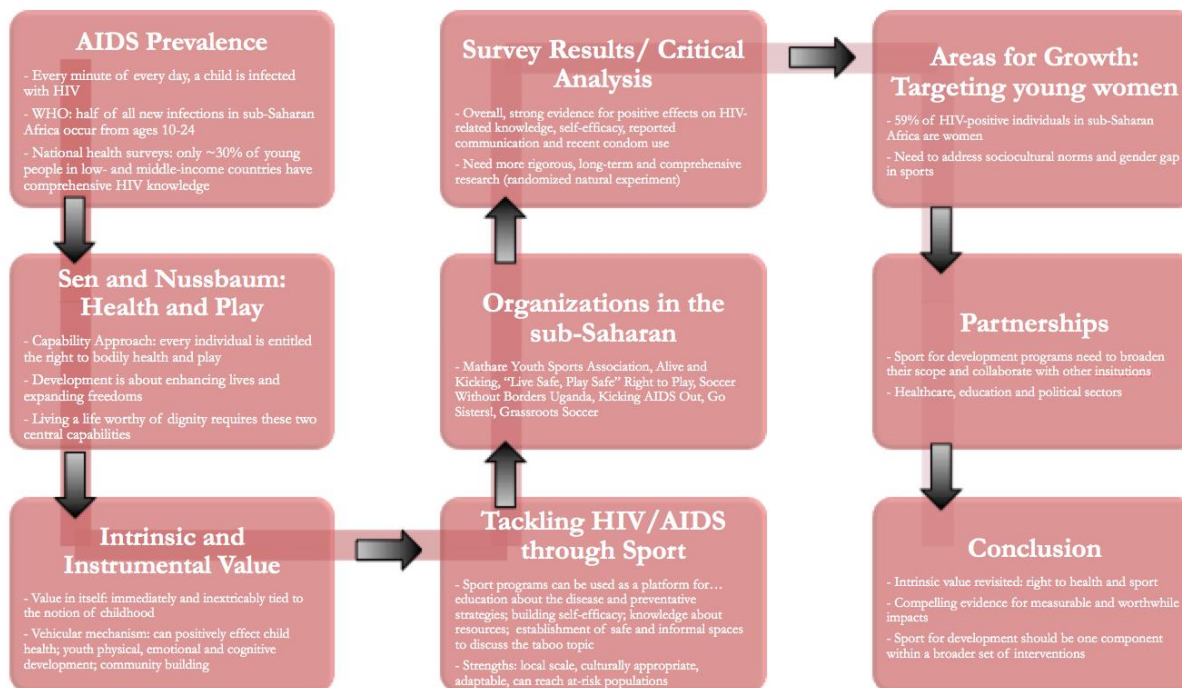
AIDS Prevalence

- Every minute of every day, a child is infected with HIV
- WHO: half of all new infections in sub-Saharan Africa occur from ages 10-24
- National health surveys: only ~30% of young people in low- and middle-income countries have comprehensive HIV knowledge

Sen and Nussbaum: Health and Play

- Capability Approach: every individual is entitled the right to bodily health and play
- Development is about enhancing lives and expanding freedoms
- Living a life worthy of dignity requires these two central capabilities

Intrinsic and Instrumental Value

- Value in itself: immediately and inextricably tied to the notion of childhood
- Vehicular mechanism: can positively effect child health; youth physical, emotional and cognitive development; community building

Tackling HIV/AIDS through Sport

- Sport programs can be used as a platform for… education about the disease and preventative strategies; building self-efficacy; knowledge about resources; establishment of safe and informal spaces to discuss the taboo topic
- Strengths: local scale, culturally appropriate, adaptable, can reach at-risk populations

Organizations in the sub-Saharan

- Mathare Youth Sports Association, Alive and Kicking, "Live Safe, Play Safe" Right to Play, Soccer Without Borders Uganda, Kicking AIDS Out, Go Sisters!, Grassroots Soccer

Survey Results/ Critical Analysis

- Overall, strong evidence for positive effects on HIV-related knowledge, self-efficacy, reported communication and recent condom use
- Need more rigorous, long-term and comprehensive research (randomized natural experiment)

Areas for Growth: Targeting young women

- 59% of HIV-positive individuals in sub-Saharan Africa are women
- Need to address sociocultural norms and gender gap in sports

Partnerships

- Sport for development programs need to broaden their scope and collaborate with other insitutions
- Healthcare, education and political sectors

Conclusion

- Intrinsic value revisited: right to health and sport
- Compelling evidence for measurable and worthwhile impacts
- Sport for development should be one component within a broader set of interventions